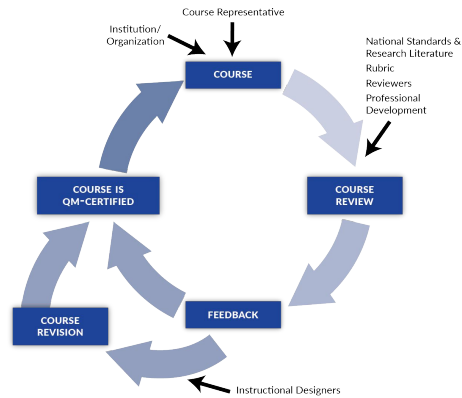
Course Representative

Institution/ Organization

COURSE

National Standards & Research Literature
Rubric
Reviewers
Professional Development

COURSE IS QM-CERTIFIED

COURSE REVIEW

COURSE REVISION

FEEDBACK

Instructional Designers